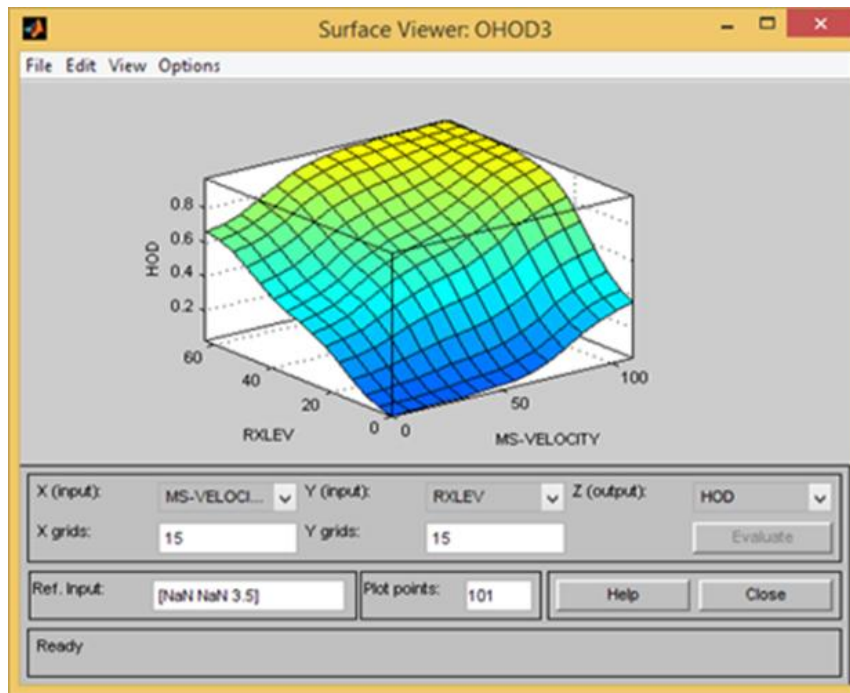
Surface Viewer: OHOD3

File Edit View Options

HOD
0.8
0.6
0.4
0.2

60
40
20
0
RXLEV

0
50
100
MS-VELOCITY

X (input): MS-VELOCI...
Y (input): RXLEV
Z (output): HOD
X grids: 15
Y grids: 15
Evaluate

Ref. Input: [NaN NaN 3.5]
Plot points: 101
Help
Close

Ready